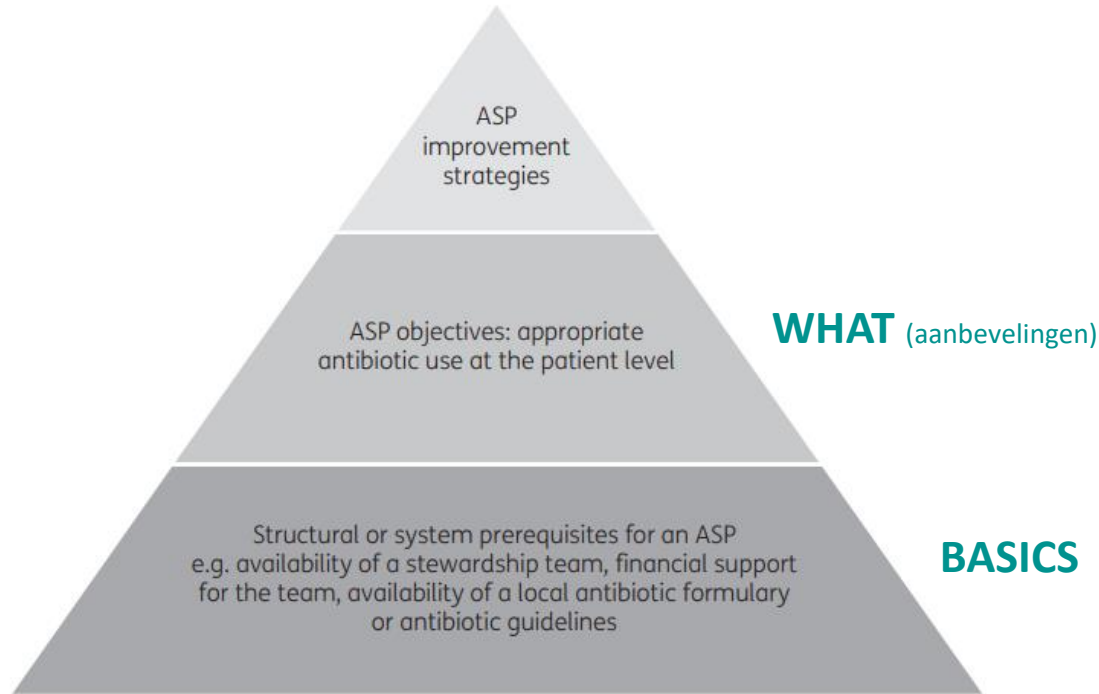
ASP improvement strategies

ASP objectives: appropriate antibiotic use at the patient level

WHAT (aanbevelingen)

Structural or system prerequisites for an ASP e.g. availability of a stewardship team, financial support for the team, availability of a local antibiotic formulary or antibiotic guidelines

BASICS